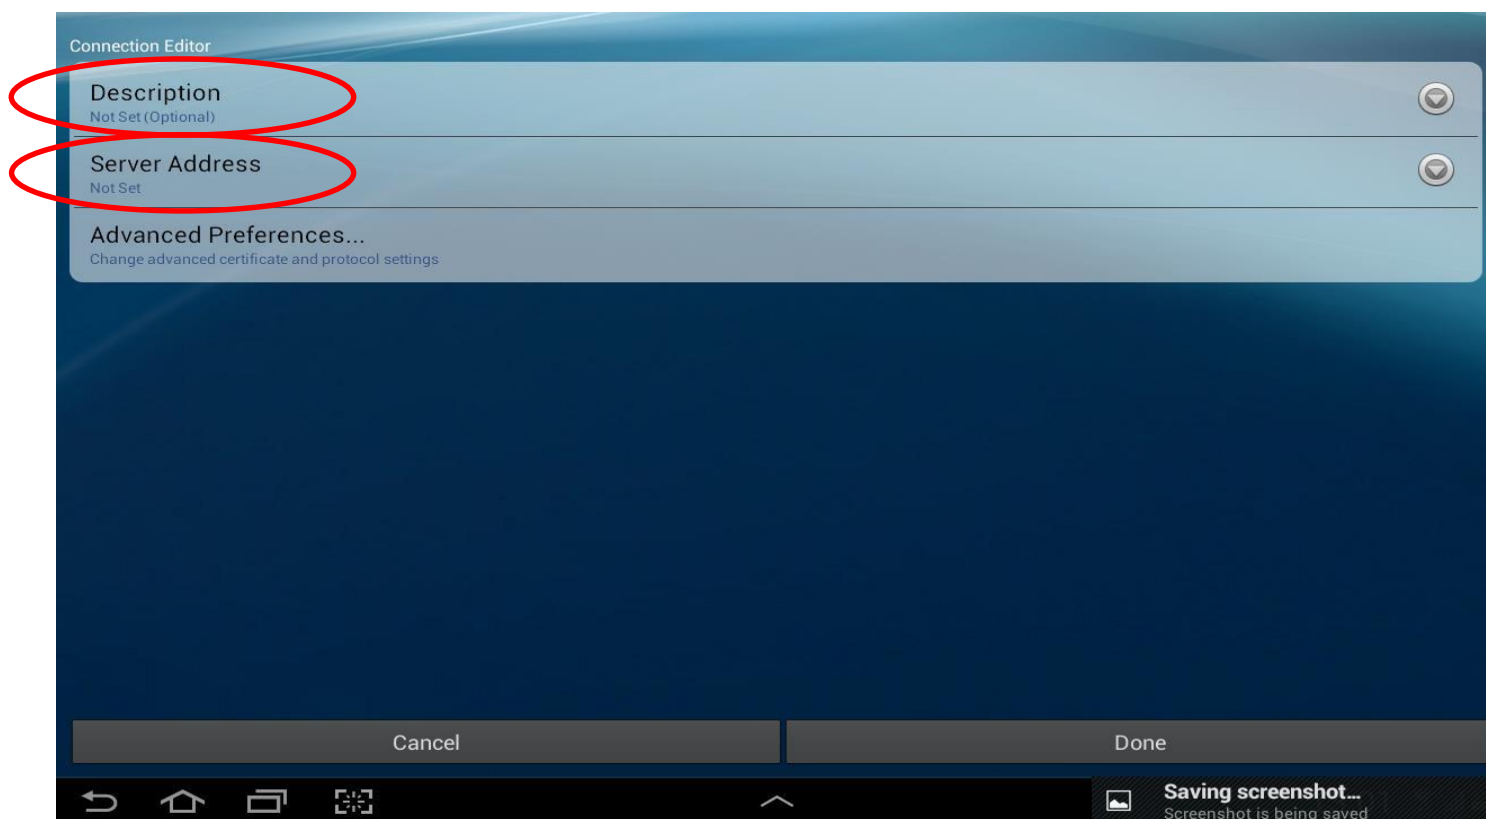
Connection Editor

Description
Not Set (Optional)

Server Address
Not Set

Advanced Preferences...
Change advanced certificate and protocol settings

Cancel

Done

Saving screenshot...
Screenshot is being saved